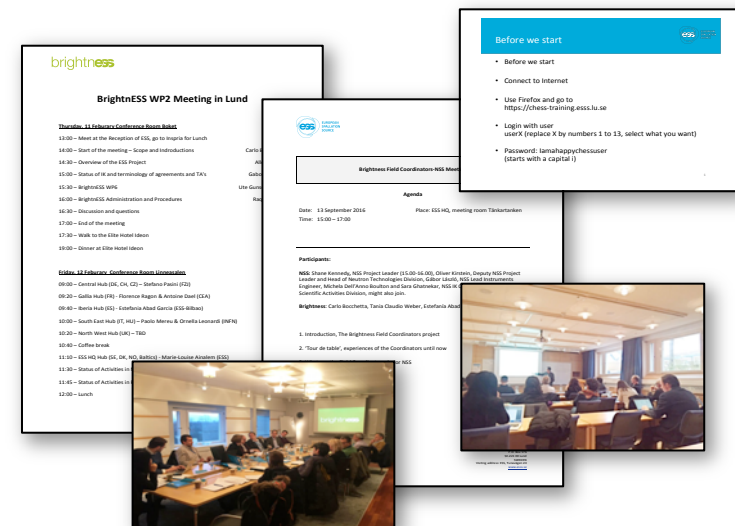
brightness

BrightnESS WP2 Meeting in Lund

Thursday, 11 Feburary Conference Room Bakel

13:00 – Meet at the Reception of ESS, go to Inspira for Lunch

14:00 – Start of the meeting – Scope and Introductions Carlo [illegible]

14:30 – Overview of the ESS Project Al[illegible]

15:00 – Status of IK and terminology of agreements and TA's Gabo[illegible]

15:30 – BrightnESS WP6 Ute Gun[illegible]

16:00 – BrightnESS Administration and Procedures Ra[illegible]

16:30 – Discussion and questions

17:00 – End of the meeting

17:30 – Walk to the Elite Hotel Ideon

19:00 – Dinner at Elite Hotel Ideon

Friday, 12 Feburary Conference Room Unnesalen

09:00 – Central Hub (DE, CH, CZ) – Stefano Pasini (FZJ)

09:20 – Gallia Hub (FR) - Florence Ragon & Antoine Daal (CEA)

09:40 – Iberia Hub (ES) - Estefania Abad Garcia (ESS-Bilbao)

10:00 – South East Hub (IT, HU) – Paolo Mereu & Ornella Leonardi (INFN)

10:20 – North West Hub (UK) – TBD

10:40 – Coffee break

11:00 – ESS HQ Hub (SE, DK, NO, Baltics) - Marie-Louise Ainalem (ESS)

11:30 – Status of Activities in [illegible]

11:45 – Status of Activities in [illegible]

12:00 – Lunch

ess EUROPEAN SPALLATION SOURCE

Brightness Field Coordinators-NSS Meet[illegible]

Agenda

Date: 13 September 2016 Place: ESS HQ, meeting room Tänkartanken

Time: 15:00 – 17:00

Participants:

NSS: Shane Kennedy, NSS Project Leader (15.00-16.00), Oliver Kirstein, Deputy NSS Project Leader and Head of Neutron Technologies Division, Gábor László, NSS Lead Instruments Engineer, Michela Dell'Anno Boulton and Sara Ghatnekar, NSS I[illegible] Scientific Activities Division, might also join.

Brightness: Carlo Bocchetta, Tania Claudio Weber, Estefania Abad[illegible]

1. Introduction, The Brightness Field Coordinators project

2. 'Tour de table', experiences of the Coordinators until now

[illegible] NSS

Before we start

ess

• Before we start

• Connect to Internet

• Use Firefox and go to https://chess-training.esss.lu.se

• Login with user userX (replace X by numbers 1 to 13, select what you want)

• Password: Iamahappychessuser (starts with a capital i)